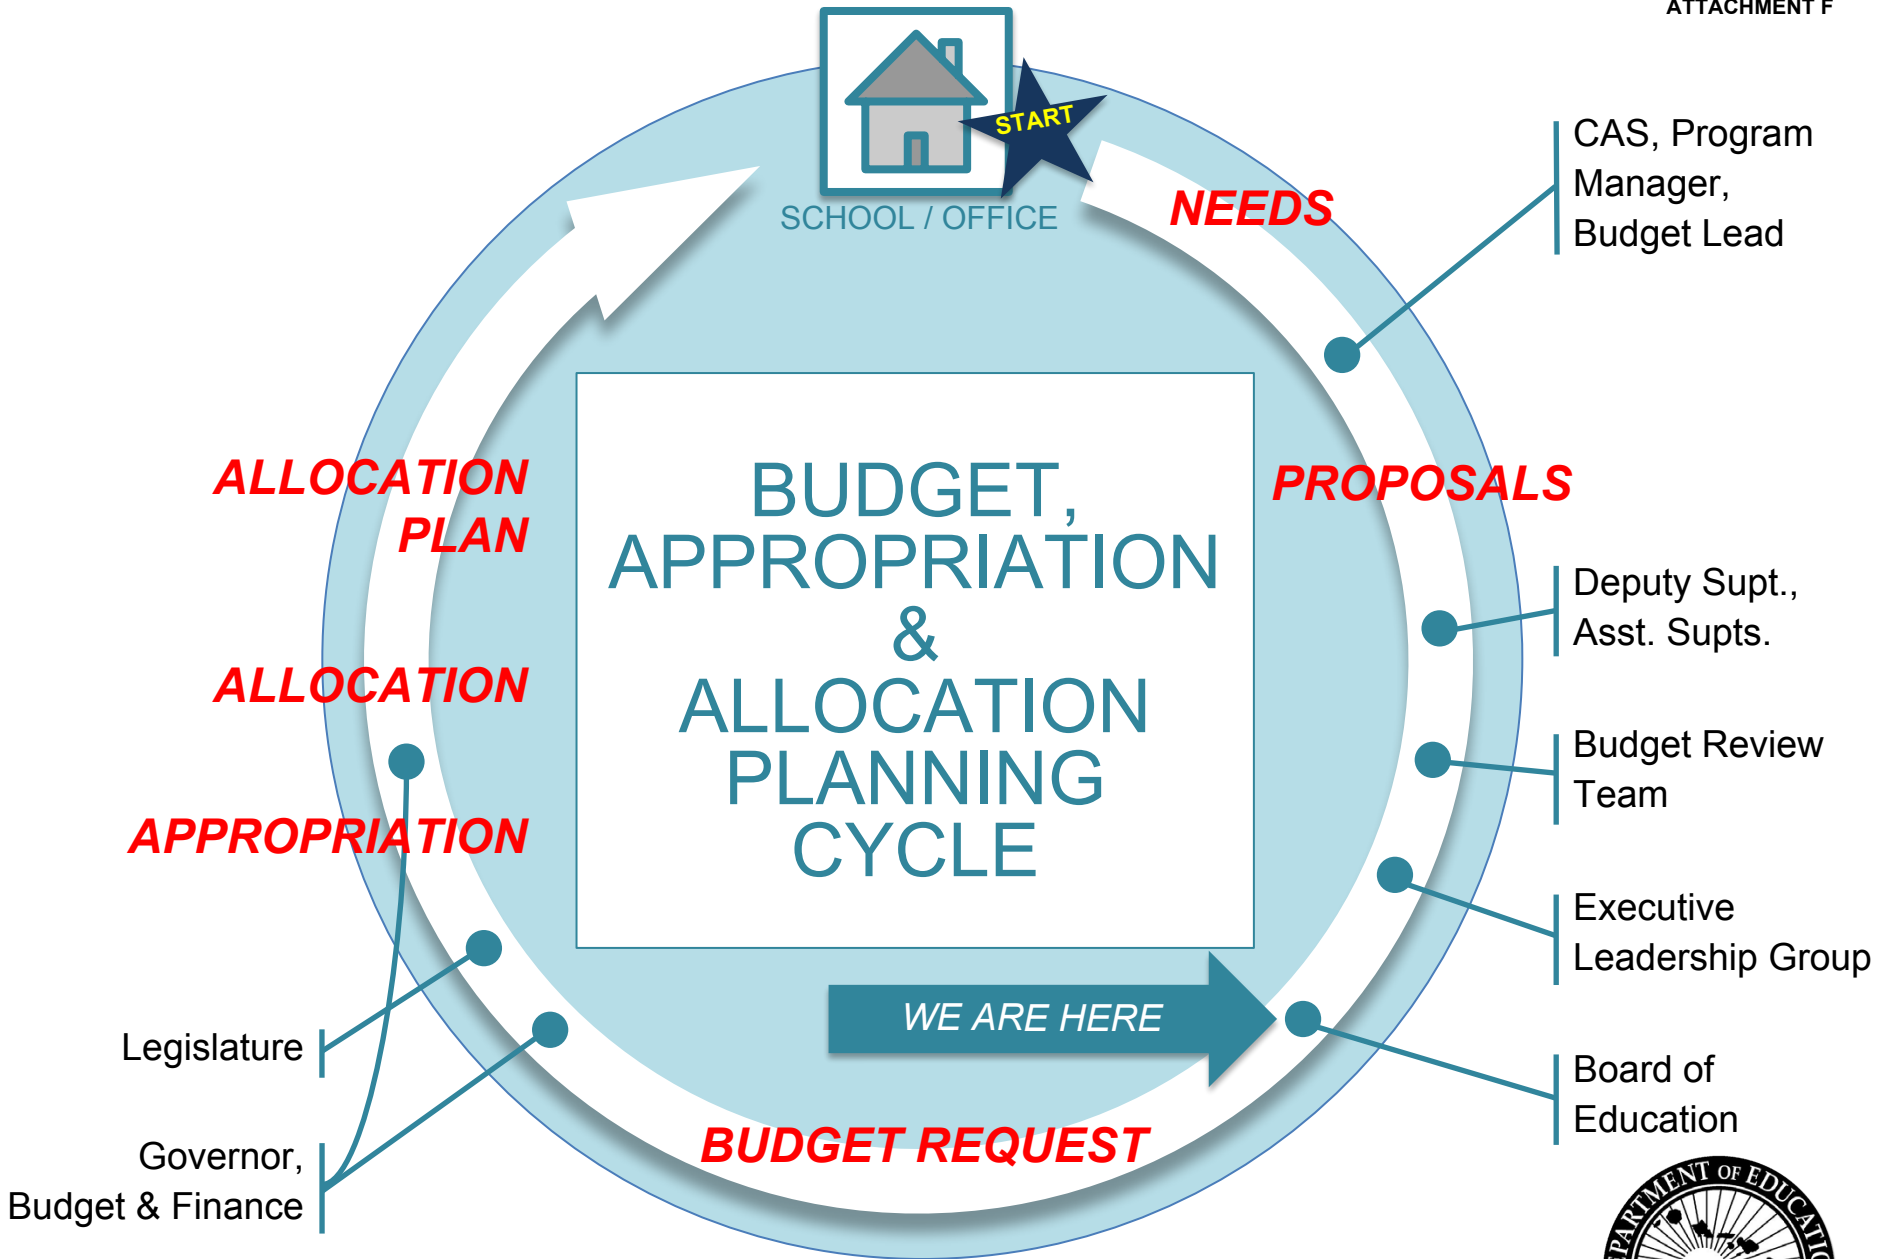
ATTACHMENT F

START

SCHOOL / OFFICE

NEEDS

CAS, Program Manager, Budget Lead

ALLOCATION PLAN

BUDGET, APPROPRIATION & ALLOCATION PLANNING CYCLE

PROPOSALS

Deputy Supt., Asst. Supts.

ALLOCATION

Budget Review Team

APPROPRIATION

Executive Leadership Group

WE ARE HERE

Legislature

Board of Education

Governor, Budget & Finance

BUDGET REQUEST

PARTMENT OF EDUCATIO